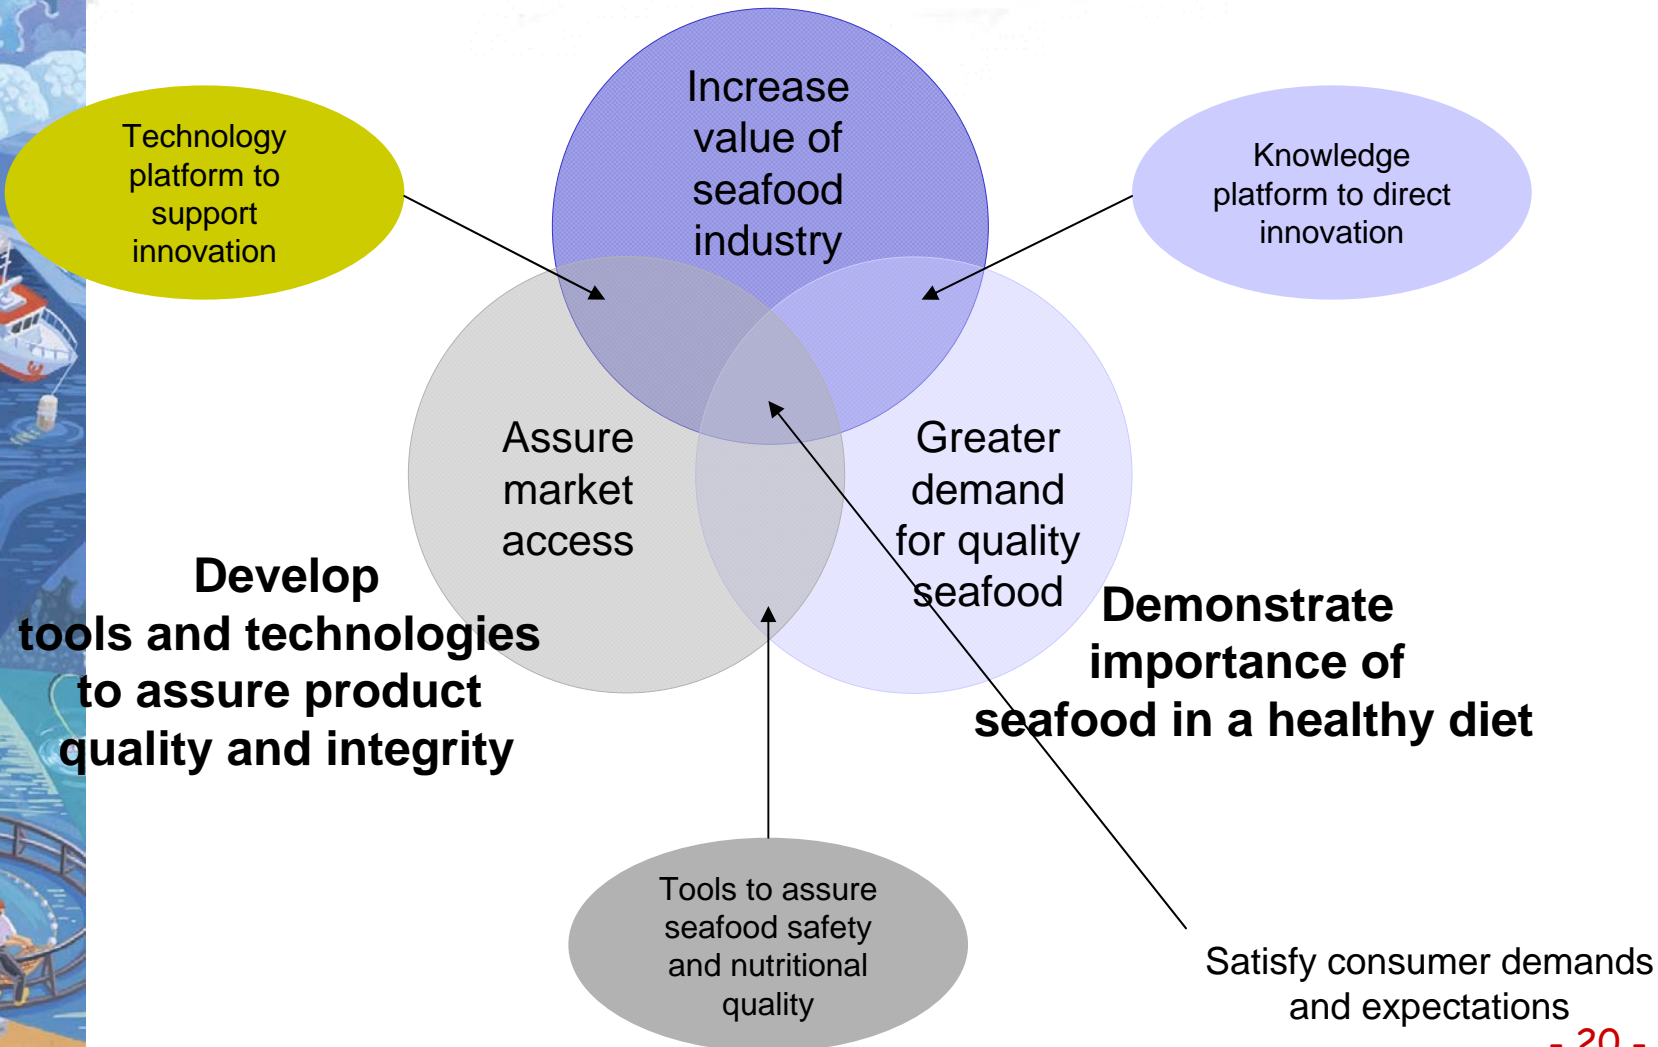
Technology platform to support innovation

Increase value of seafood industry

Knowledge platform to direct innovation

Assure market access

Greater demand for quality seafood

Develop tools and technologies to assure product quality and integrity

Demonstrate importance of seafood in a healthy diet

Tools to assure seafood safety and nutritional quality

Satisfy consumer demands and expectations

- 20 -